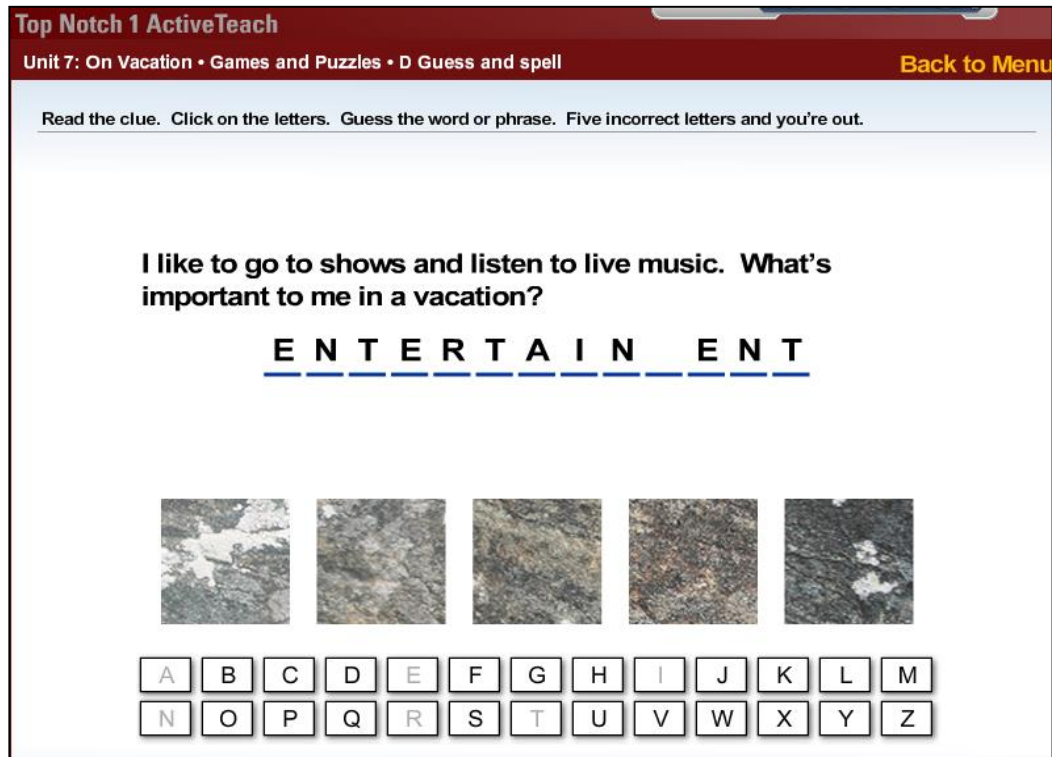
Top Notch 1 ActiveTeach

Unit 7: On Vacation • Games and Puzzles • D Guess and spell

Back to Menu

Read the clue. Click on the letters. Guess the word or phrase. Five incorrect letters and you're out.

I like to go to shows and listen to live music. What's important to me in a vacation?

E N T E R T A I N _ E N T

A B C D E F G H I J K L M
N O P Q R S T U V W X Y Z